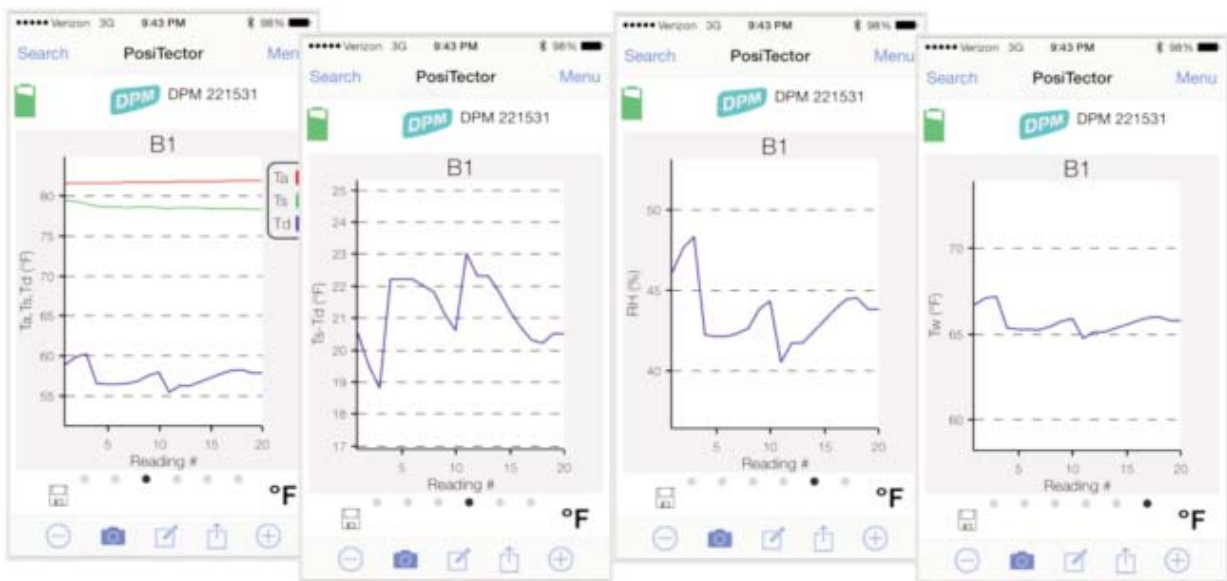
••••• Verizon 3G 9:43 PM 98%
Search PosiTector Menu
DPM DPM 221531
B1
Ta
Ts
Td
90
85
80
75
70
65
60
55
Ta, Ts, Td (°F)
5 10 15 20
Reading #
°F

••••• Verizon 3G 9:43 PM 98%
Search PosiTector Menu
DPM DPM 221531
B1
25
24
23
22
21
20
19
18
17
Ts-Td (°F)
5 10 15 20
Reading #
°F

••••• Verizon 3G 9:43 PM 98%
Search PosiTector Menu
DPM DPM 221531
B1
50
45
40
RH (%)
5 10 15 20
Reading #
°F

••••• Verizon 3G 9:43 PM 98%
Search PosiTector Menu
DPM DPM 221531
B1
70
65
60
Tw (°F)
5 10 15 20
Reading #
°F